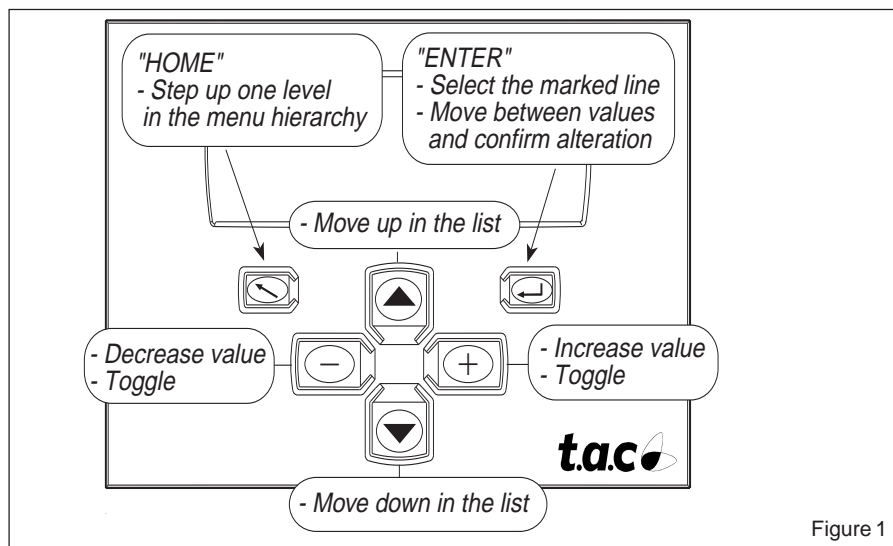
"HOME"
- Step up one level in the menu hierarchy

"ENTER"
- Select the marked line
- Move between values and confirm alteration

- Move up in the list

- Decrease value
- Toggle

- Increase value
- Toggle

t.a.c

- Move down in the list

Figure 1